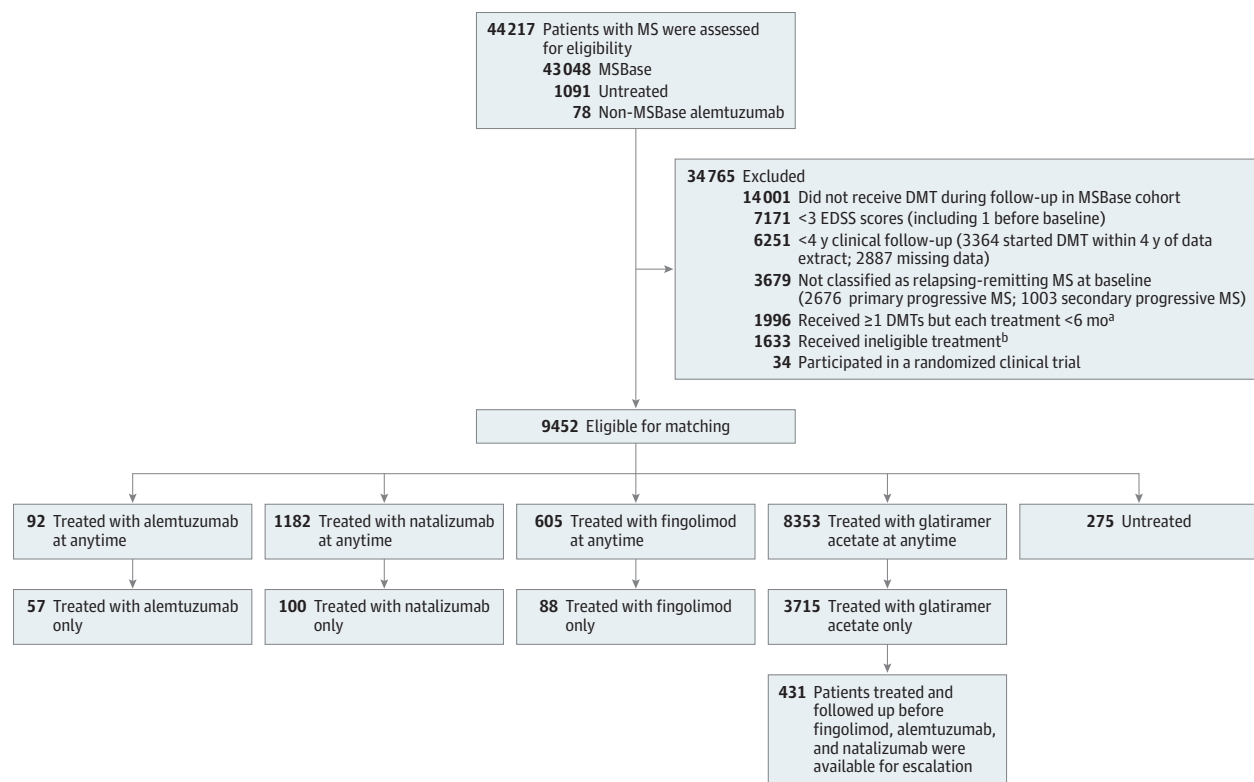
44 217 Patients with MS were assessed for eligibility
43 048 MSBase
1091 Untreated
78 Non-MSBase alemtuzumab

34 765 Excluded
14 001 Did not receive DMT during follow-up in MSBase cohort
7171 <3 EDSS scores (including 1 before baseline)
6251 <4 y clinical follow-up (3364 started DMT within 4 y of data extract; 2887 missing data)
3679 Not classified as relapsing-remitting MS at baseline (2676 primary progressive MS; 1003 secondary progressive MS)
1996 Received ≥1 DMTs but each treatment <6 mo$^a$
1633 Received ineligible treatment$^b$
34 Participated in a randomized clinical trial

9452 Eligible for matching

92 Treated with alemtuzumab at anytime

1182 Treated with natalizumab at anytime

605 Treated with fingolimod at anytime

8353 Treated with glatiramer acetate at anytime

275 Untreated

57 Treated with alemtuzumab only

100 Treated with natalizumab only

88 Treated with fingolimod only

3715 Treated with glatiramer acetate only

431 Patients treated and followed up before fingolimod, alemtuzumab, and natalizumab were available for escalation